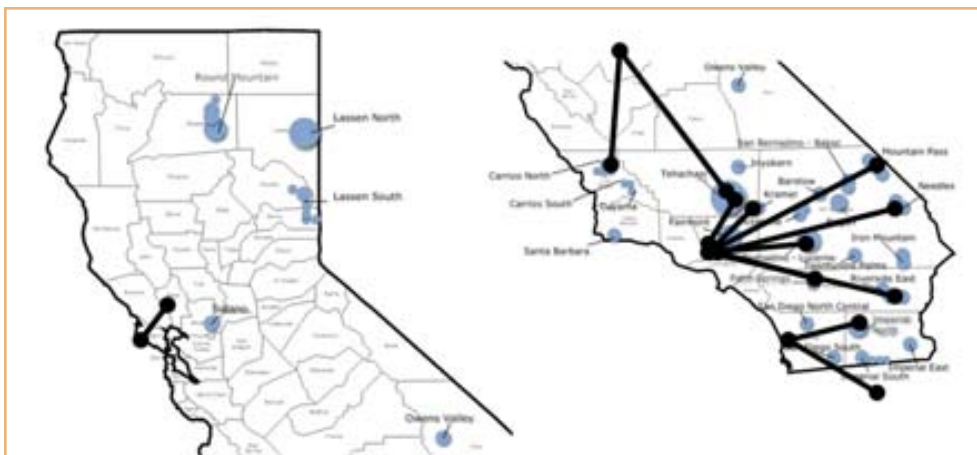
Round Mountain
Lassen North
Lassen South
Solano
Owens Valley

Owens Valley
San Bernardino - Baker
Mountain Pass
Carrizo North
Inyokern
Tehachapi
Barstow
Kramer
Needles
Carrizo South
Cuyama
Pardee
Santa Barbara
Iron Mountain
Riverside Palms
Palm Springs
Riverside East
San Diego North Central
Imperial North
San Diego South
Imperial East
Imperial South